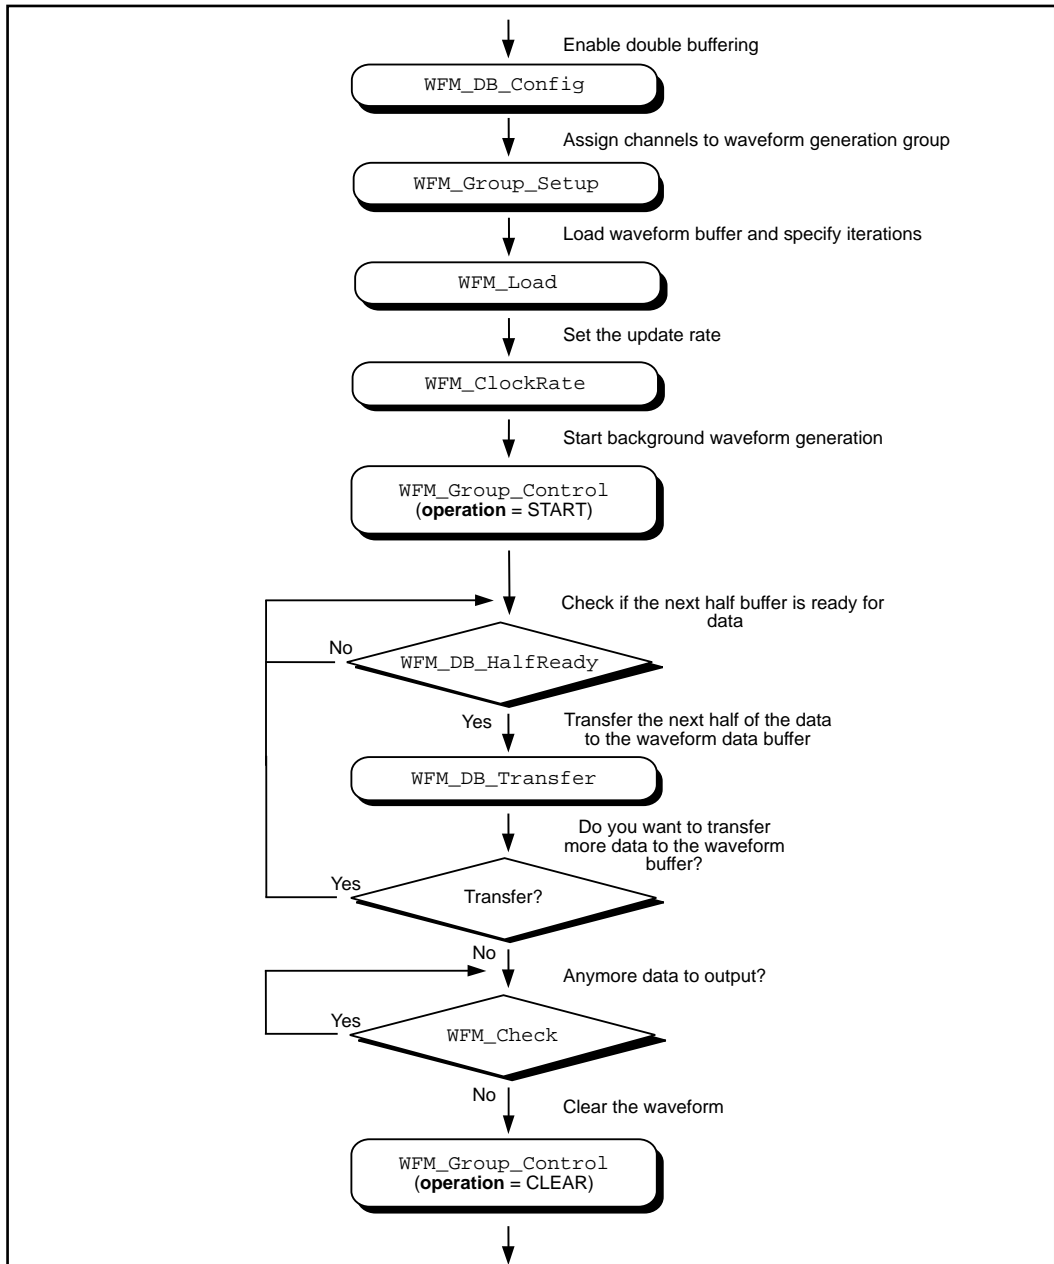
Enable double buffering

WFM_DB_Config

Assign channels to waveform generation group

WFM_Group_Setup

Load waveform buffer and specify iterations

WFM_Load

Set the update rate

WFM_ClockRate

Start background waveform generation

WFM_Group_Control
(**operation** = START)

Check if the next half buffer is ready for data

No

WFM_DB_HalfReady

Yes

Transfer the next half of the data to the waveform data buffer

WFM_DB_Transfer

Do you want to transfer more data to the waveform buffer?

Yes

Transfer?

No

Anymore data to output?

Yes

WFM_Check

No

Clear the waveform

WFM_Group_Control
(**operation** = CLEAR)